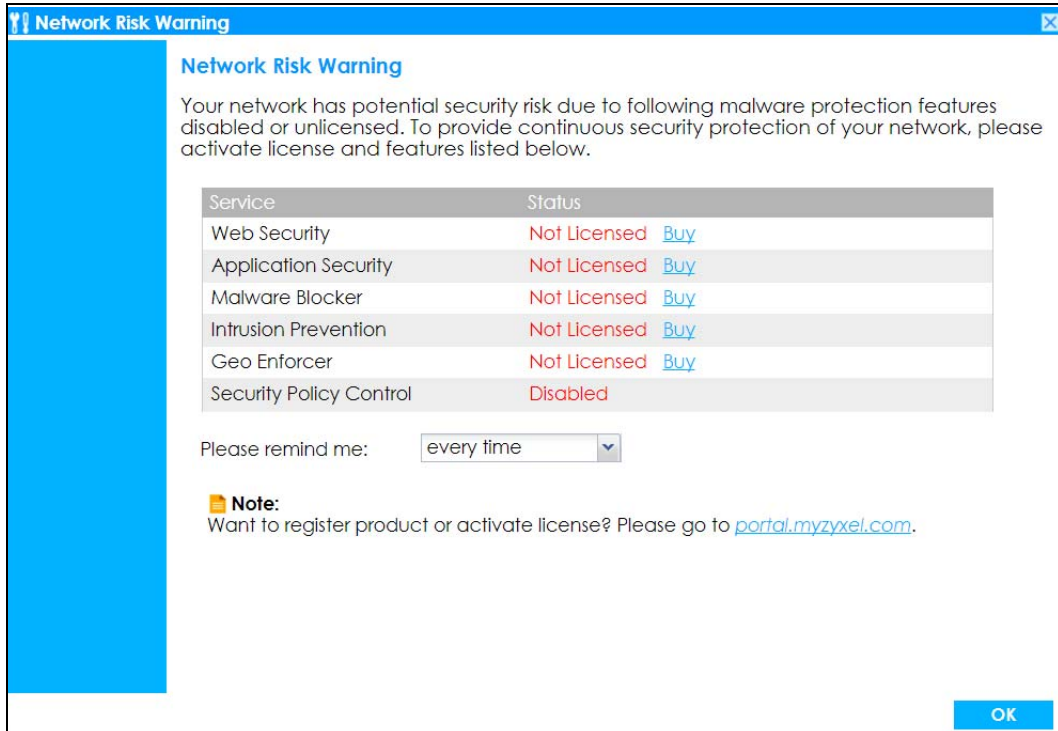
Network Risk Warning

Network Risk Warning

Your network has potential security risk due to following malware protection features disabled or unlicensed. To provide continuous security protection of your network, please activate license and features listed below.

| Service | Status |
|---|---|
| Web Security | Not Licensed Buy |
| Application Security | Not Licensed Buy |
| Malware Blocker | Not Licensed Buy |
| Intrusion Prevention | Not Licensed Buy |
| Geo Enforcer | Not Licensed Buy |
| Security Policy Control | Disabled |

Please remind me: every time

Note:
Want to register product or activate license? Please go to portal.myzyxel.com.

OK